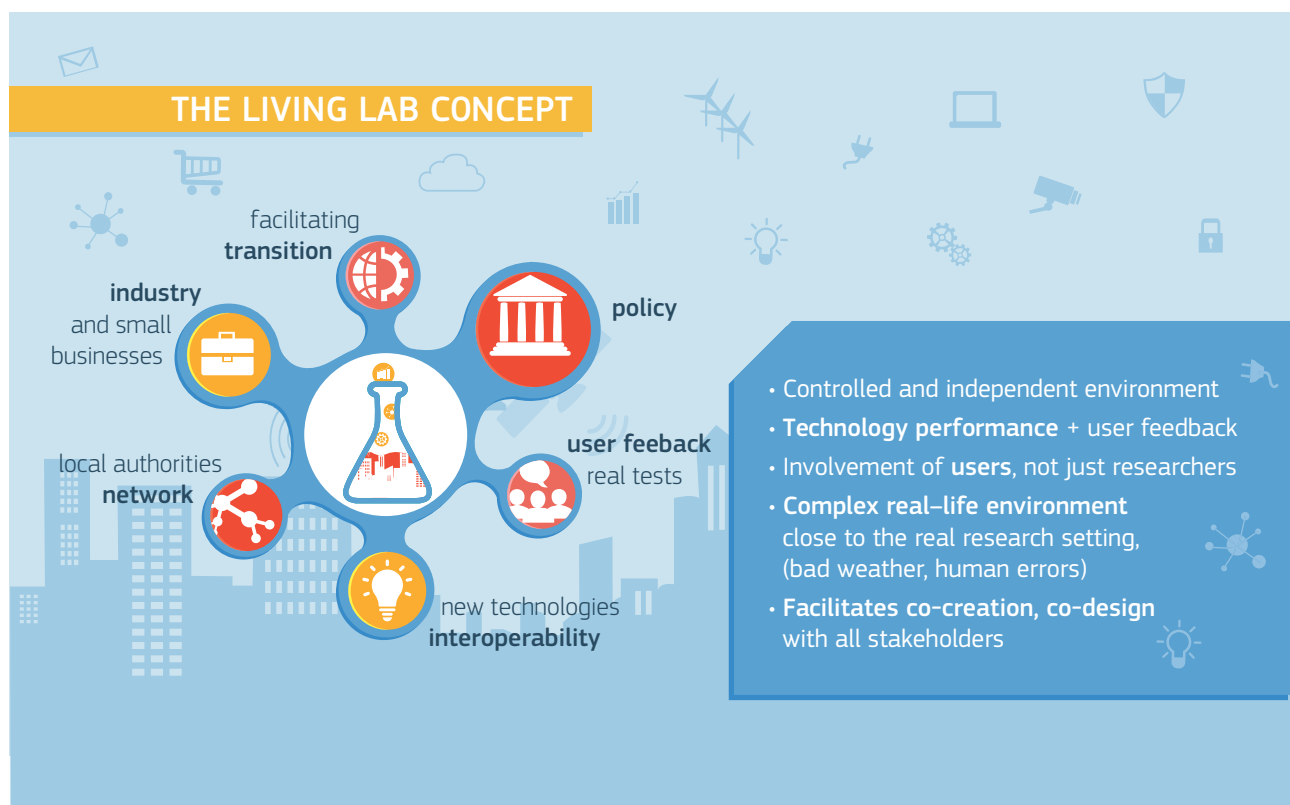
THE LIVING LAB CONCEPT

facilitating **transition**

**industry** and small businesses

**policy**

**user feeback** real tests

local authorities **network**

new technologies **interoperability**

• Controlled and independent environment
• **Technology performance** + user feedback
• Involvement of **users**, not just researchers
• **Complex real–life environment** close to the real research setting, (bad weather, human errors)
• **Facilitates co-creation, co-design** with all stakeholders